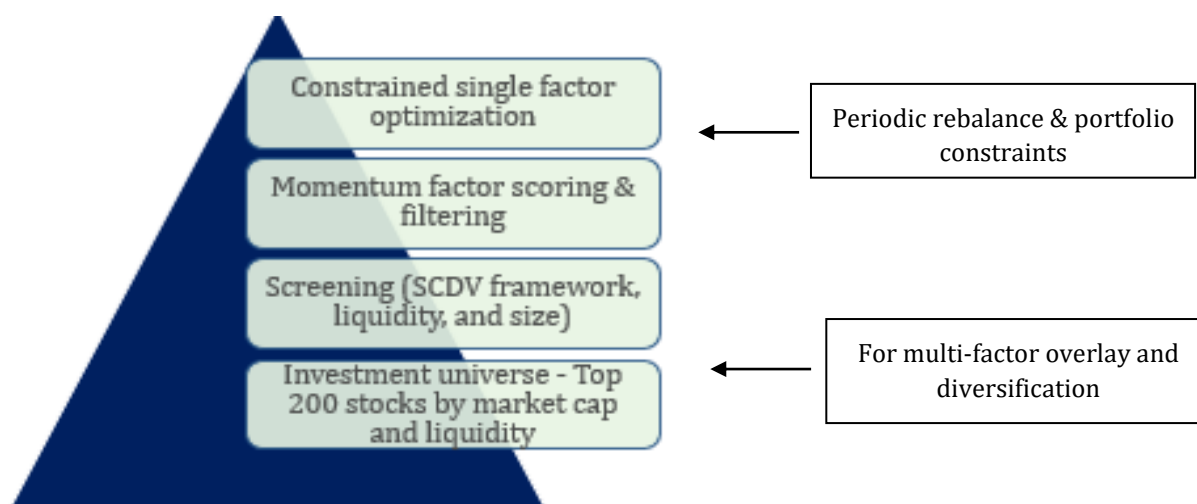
Constrained single factor optimization

Momentum factor scoring & filtering

Screening (SCDV framework, liquidity, and size)

Investment universe - Top 200 stocks by market cap and liquidity

Periodic rebalance & portfolio constraints

For multi-factor overlay and diversification